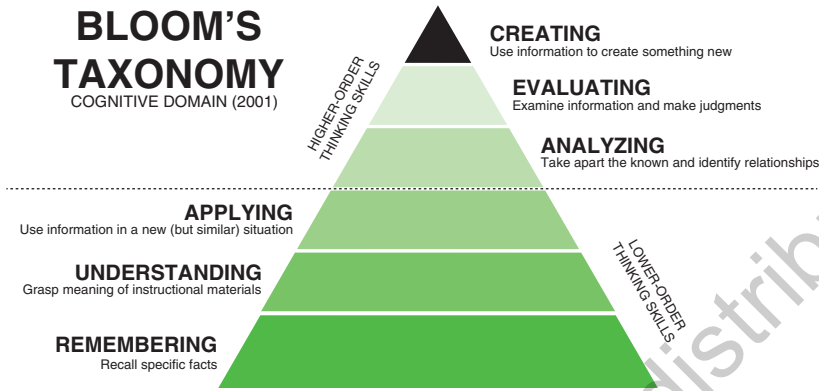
BLOOM'S TAXONOMY
COGNITIVE DOMAIN (2001)

HIGHER-ORDER THINKING SKILLS

CREATING
Use information to create something new

EVALUATING
Examine information and make judgments

ANALYZING
Take apart the known and identify relationships

APPLYING
Use information in a new (but similar) situation

UNDERSTANDING
Grasp meaning of instructional materials

REMEMBERING
Recall specific facts

LOWER-ORDER THINKING SKILLS

distrib